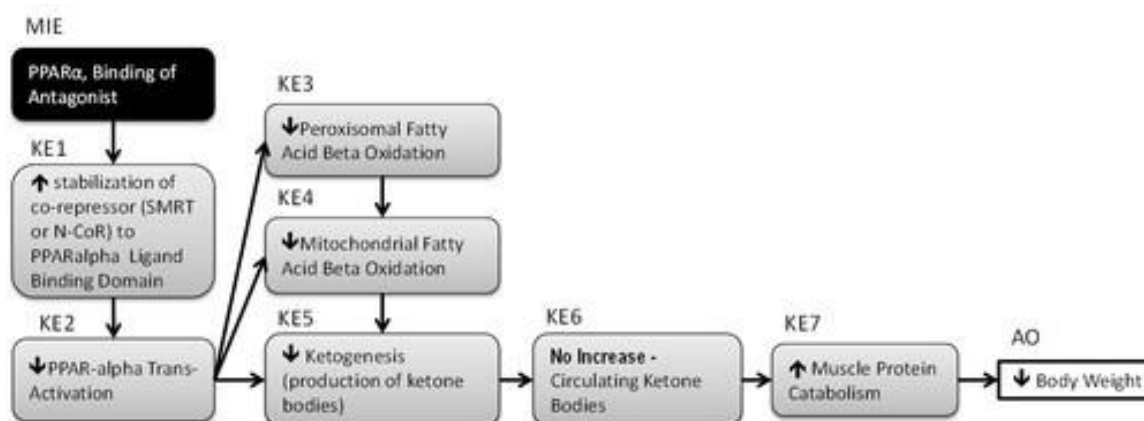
MIE

PPARα, Binding of Antagonist

KE1

↑ stabilization of co-repressor (SMRT or N-CoR) to PPARalpha Ligand Binding Domain

KE2

↓PPAR-alpha Trans-Activation

KE3

↓Peroxisomal Fatty Acid Beta Oxidation

KE4

↓Mitochondrial Fatty Acid Beta Oxidation

KE5

↓ Ketogenesis (production of ketone bodies)

KE6

No Increase - Circulating Ketone Bodies

KE7

↑ Muscle Protein Catabolism

AO

↓ Body Weight